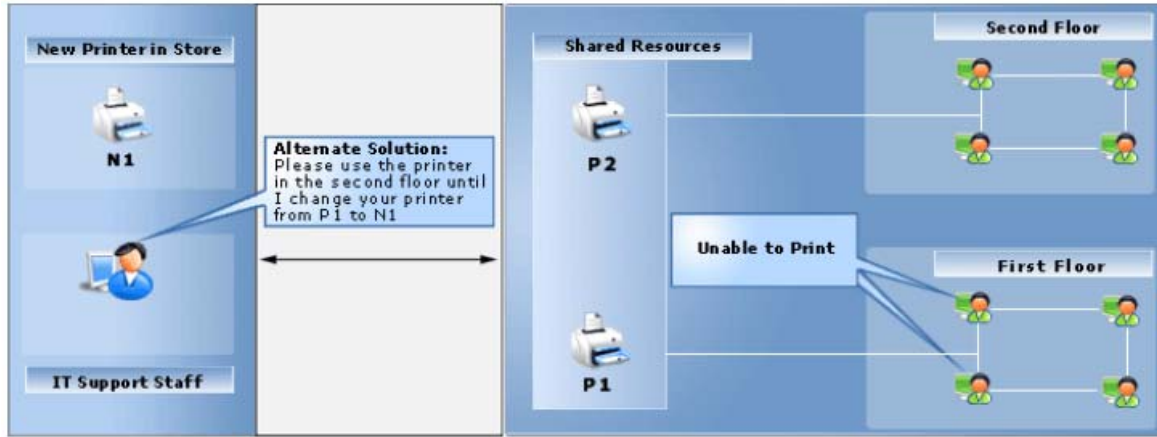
New Printer in Store

N1

IT Support Staff

Alternate Solution:
Please use the printer in the second floor until I change your printer from P1 to N1

Shared Resources

P2

P1

Unable to Print

Second Floor

First Floor